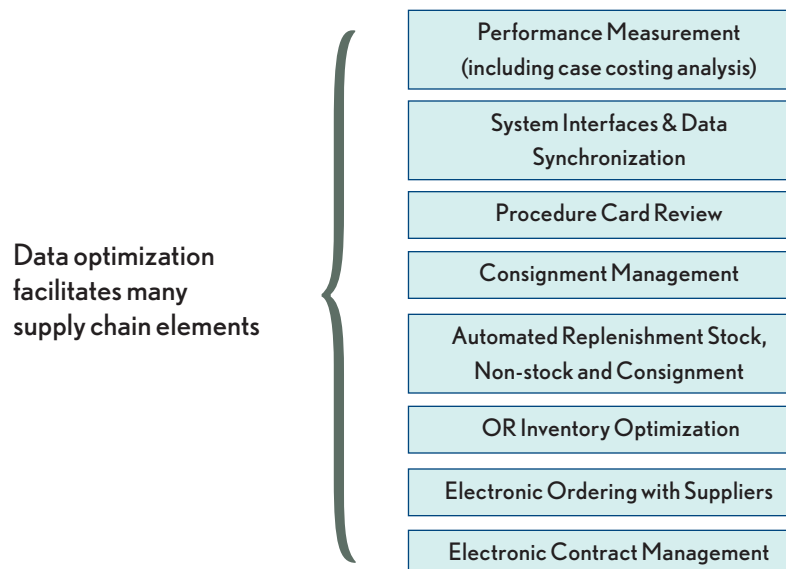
Data optimization facilitates many supply chain elements

Performance Measurement (including case costing analysis)

System Interfaces & Data Synchronization

Procedure Card Review

Consignment Management

Automated Replenishment Stock, Non-stock and Consignment

OR Inventory Optimization

Electronic Ordering with Suppliers

Electronic Contract Management